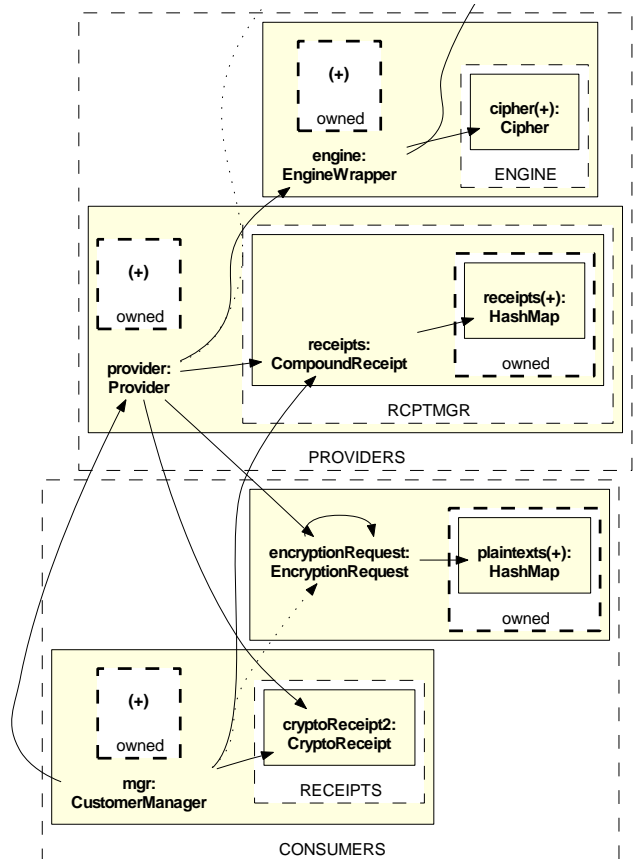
(+)
owned

cipher(+):
Cipher

engine:
EngineWrapper

ENGINE

(+)
owned

receipts(+):
HashMap

receipts:
CompoundReceipt

owned

provider:
Provider

RCPTMGR

PROVIDERS

encryptionRequest:
EncryptionRequest

plaintexts(+):
HashMap

owned

(+)
owned

cryptoReceipt2:
CryptoReceipt

mgr:
CustomerManager

RECEIPTS

CONSUMERS